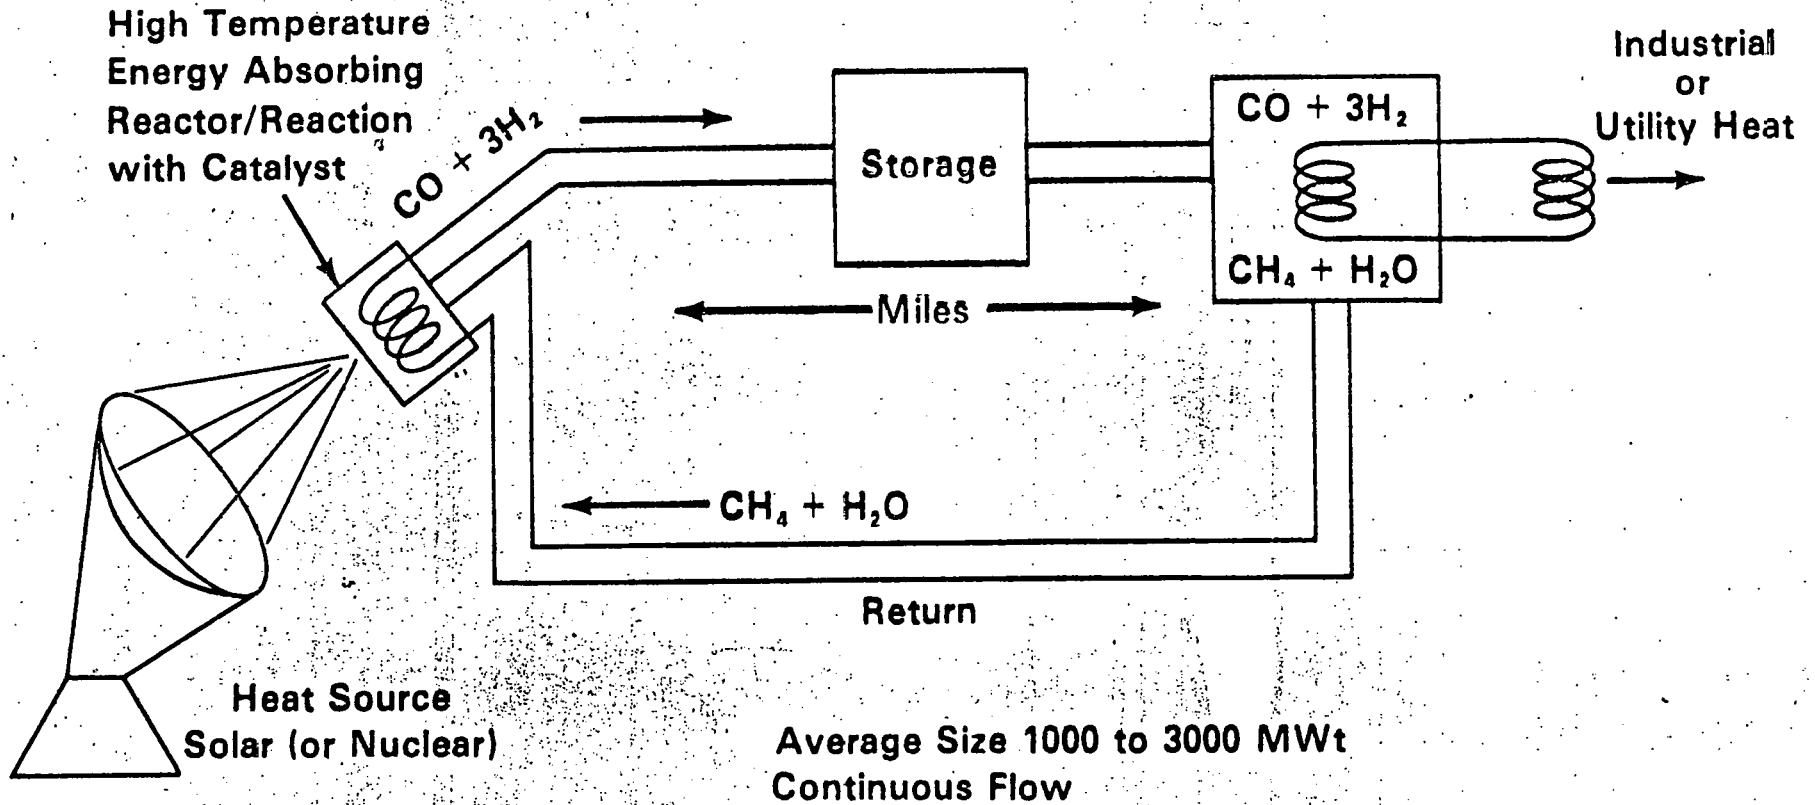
High Temperature Energy Absorbing Reactor/Reaction with Catalyst

$CO + 3H_2$

Storage

$CO + 3H_2$

Industrial or Utility Heat

$CH_4 + H_2O$

Miles

$CH_4 + H_2O$

Return

Heat Source Solar (or Nuclear)

Average Size 1000 to 3000 MWt Continuous Flow